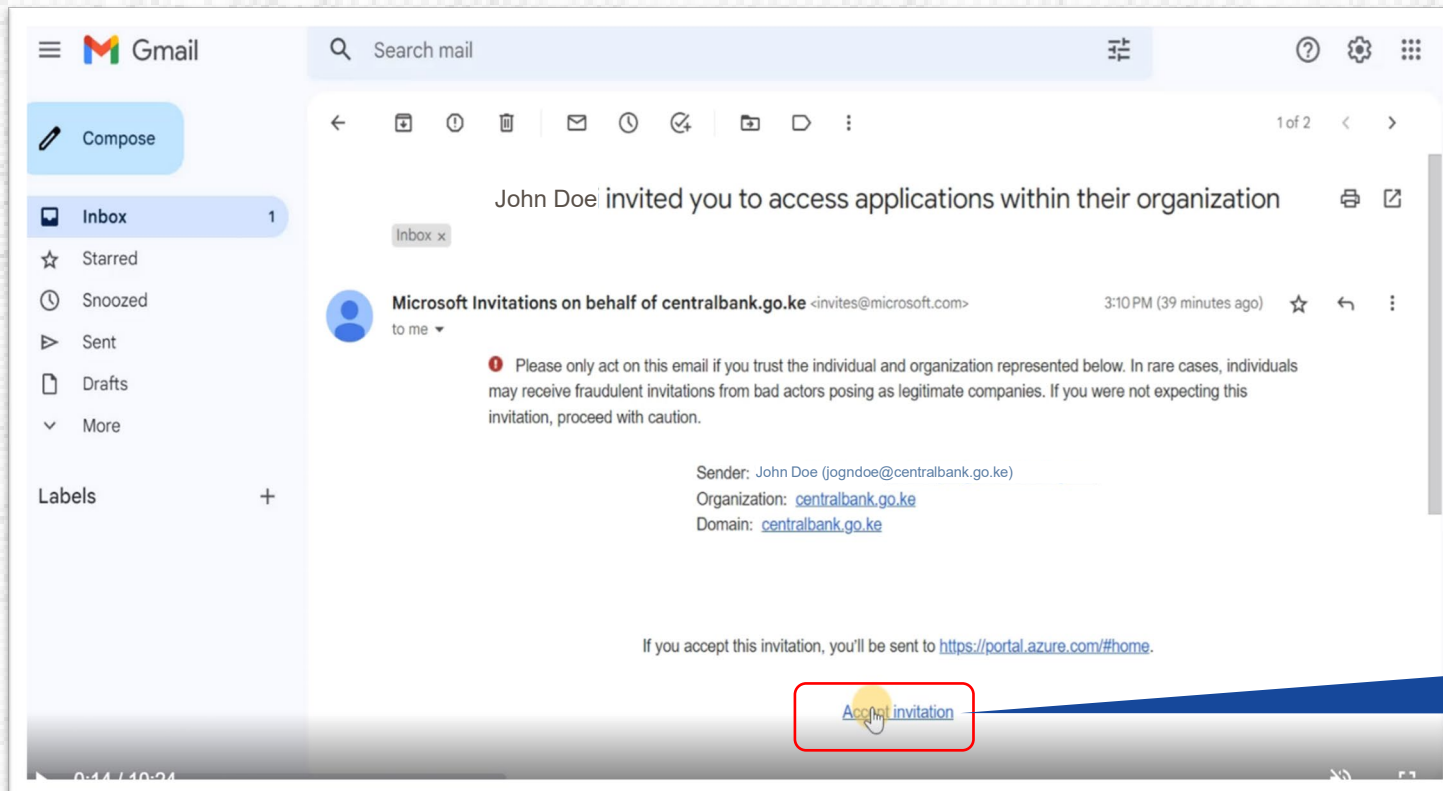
Gmail

Search mail

Compose

Inbox 1

Starred

Snoozed

Sent

Drafts

More

Labels +

1 of 2

John Doe invited you to access applications within their organization

Inbox ×

Microsoft Invitations on behalf of centralbank.go.ke <invites@microsoft.com>

to me

3:10 PM (39 minutes ago)

Please only act on this email if you trust the individual and organization represented below. In rare cases, individuals may receive fraudulent invitations from bad actors posing as legitimate companies. If you were not expecting this invitation, proceed with caution.

Sender: John Doe (jogndoe@centralbank.go.ke)
Organization: centralbank.go.ke
Domain: centralbank.go.ke

If you accept this invitation, you'll be sent to https://portal.azure.com/#home.

Accept invitation

0:14 / 10:24